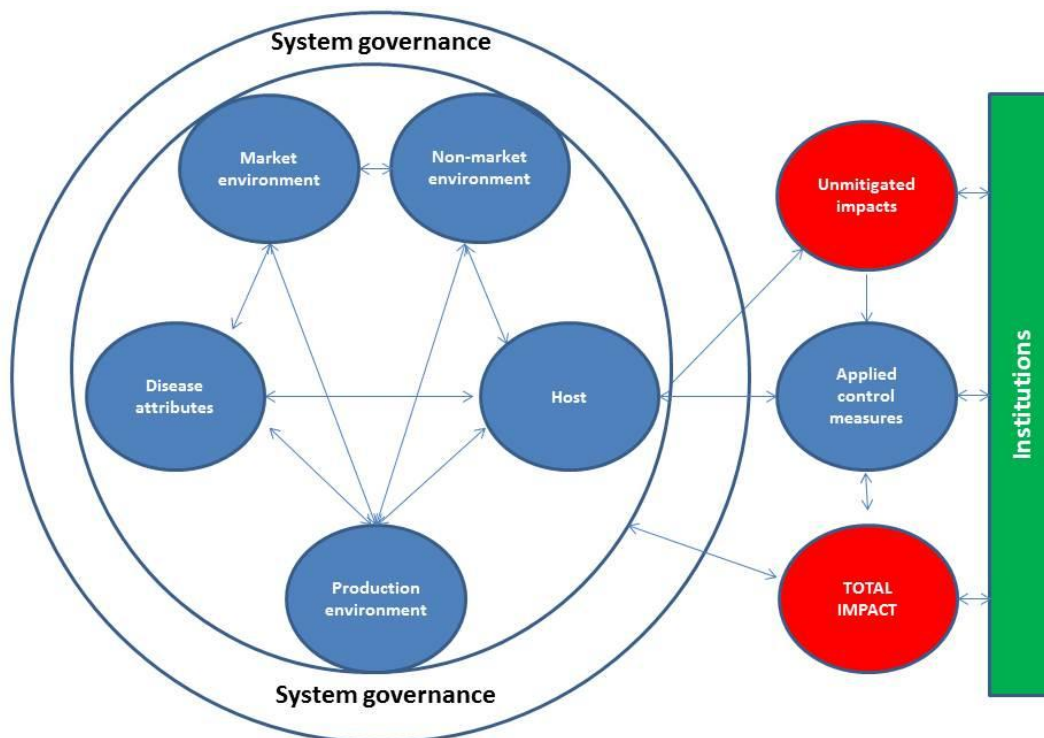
System governance

Market environment

Non-market environment

Disease attributes

Host

Production environment

System governance

Unmitigated impacts

Applied control measures

TOTAL IMPACT

Institutions